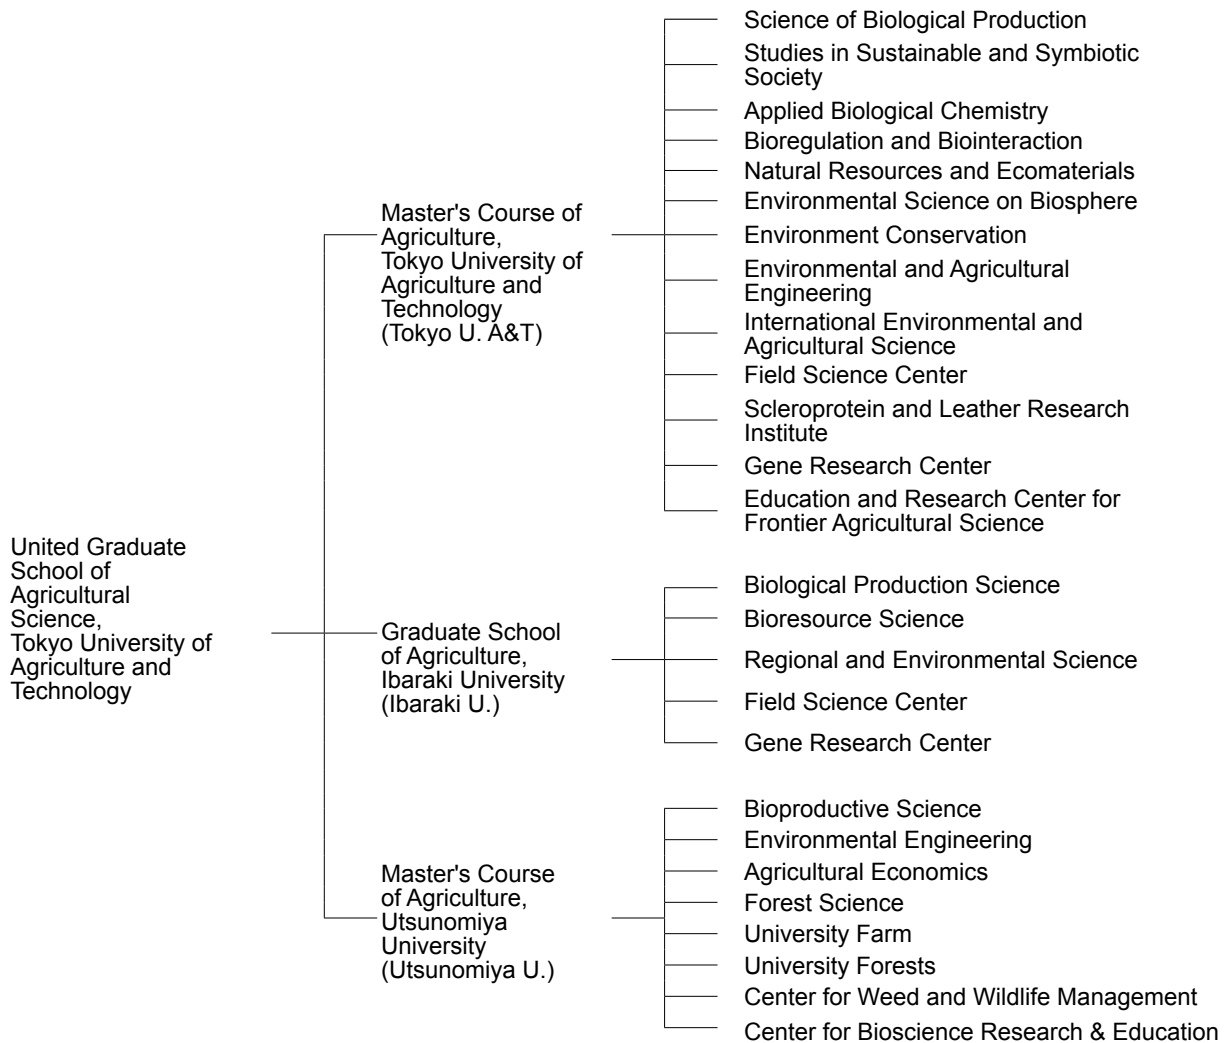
United Graduate School of Agricultural Science, Tokyo University of Agriculture and Technology

Master's Course of Agriculture, Tokyo University of Agriculture and Technology (Tokyo U. A&T)

Science of Biological Production
Studies in Sustainable and Symbiotic Society
Applied Biological Chemistry
Bioregulation and Biointeraction
Natural Resources and Ecomaterials
Environmental Science on Biosphere
Environment Conservation
Environmental and Agricultural Engineering
International Environmental and Agricultural Science
Field Science Center
Scleroprotein and Leather Research Institute
Gene Research Center
Education and Research Center for Frontier Agricultural Science

Graduate School of Agriculture, Ibaraki University (Ibaraki U.)

Biological Production Science
Bioresource Science
Regional and Environmental Science
Field Science Center
Gene Research Center

Master's Course of Agriculture, Utsunomiya University (Utsunomiya U.)

Bioproductive Science
Environmental Engineering
Agricultural Economics
Forest Science
University Farm
University Forests
Center for Weed and Wildlife Management
Center for Bioscience Research & Education